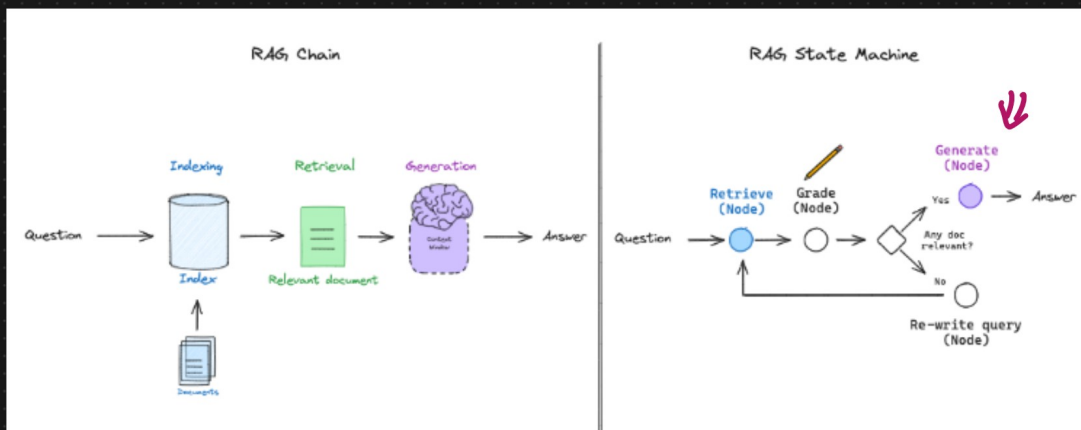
RAG Chain

Indexing

Retrieval

Generation

Question

Context Window

Answer

Index

Relevant document

Documents

RAG State Machine

Generate (Node)

Retrieve (Node)

Grade (Node)

Yes

Answer

Question

Any doc relevant?

No

Re-write query (Node)